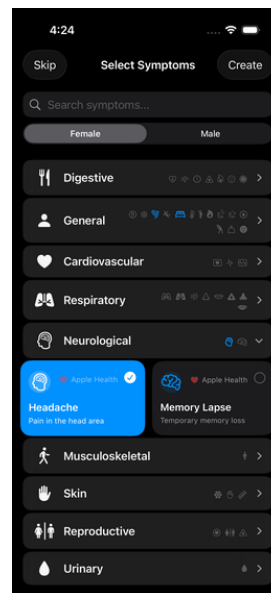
4:24

Skip

Select Symptoms

Create

Search symptoms...

Female

Male

Digestive

General

Cardiovascular

Respiratory

Neurological

Apple Health

Headache

Pain in the head area

Apple Health

Memory Lapse

Temporary memory loss

Musculoskeletal

Skin

Reproductive

Urinary